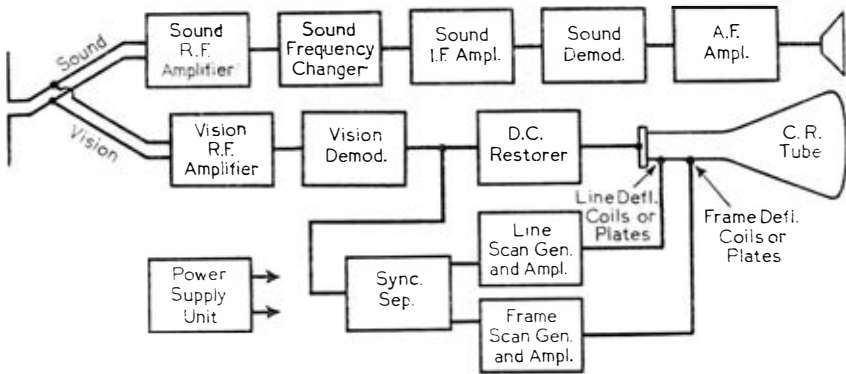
Sound

Vision

Sound R.F. Amplifier

Sound Frequency Changer

Sound I.F. Ampl.

Sound Demod.

A.F. Ampl.

Vision R.F. Amplifier

Vision Demod.

D.C. Restorer

C. R. Tube

Line Defl. Coils or Plates

Frame Defl. Coils or Plates

Line Scan Gen. and Ampl.

Power Supply Unit

Sync. Sep.

Frame Scan Gen. and Ampl.